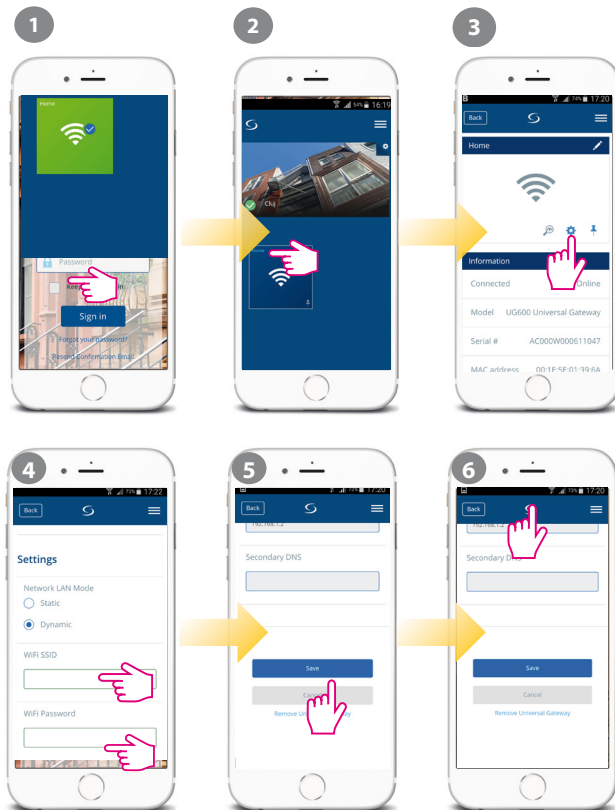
1

Home

Password

Re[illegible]

Sign in

Forgot your password?

Resend Confirmation Email

2

54% 16:19

Cluj

Home

3

74% 17:20

Back

Home

Information

Connected Online

Model UG600 Universal Gateway

Serial # AC000W000611047

MAC address 00:1E:5E:01:39:6A

4

17:22

Back

Settings

Network LAN Mode

Static

Dynamic

WiFi SSID

WiFi Password

5

17:20

Back

192.168.1.2

Secondary DNS

Save

Cancel

Remove Uni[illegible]way

6

73% 17:20

Back

192.168.1.2

Secondary D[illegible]

Save

Cancel

Remove Universal Gateway